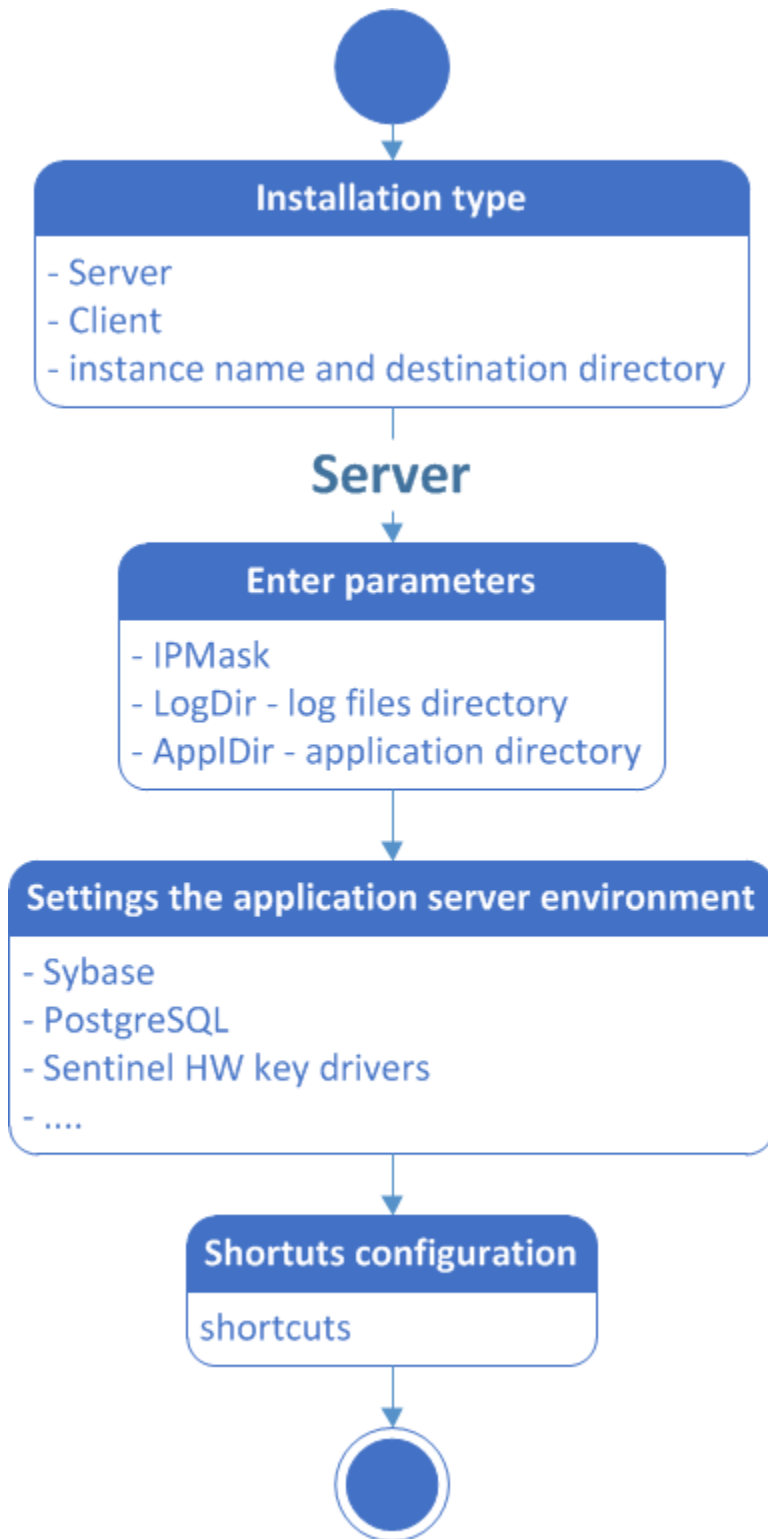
Installation type

- Server
- Client
- instance name and destination directory

Server

Enter parameters

- IPMask
- LogDir - log files directory
- ApplDir - application directory

Settings the application server environment

- Sybase
- PostgreSQL
- Sentinel HW key drivers
- ....

Shortuts configuration

shortcuts